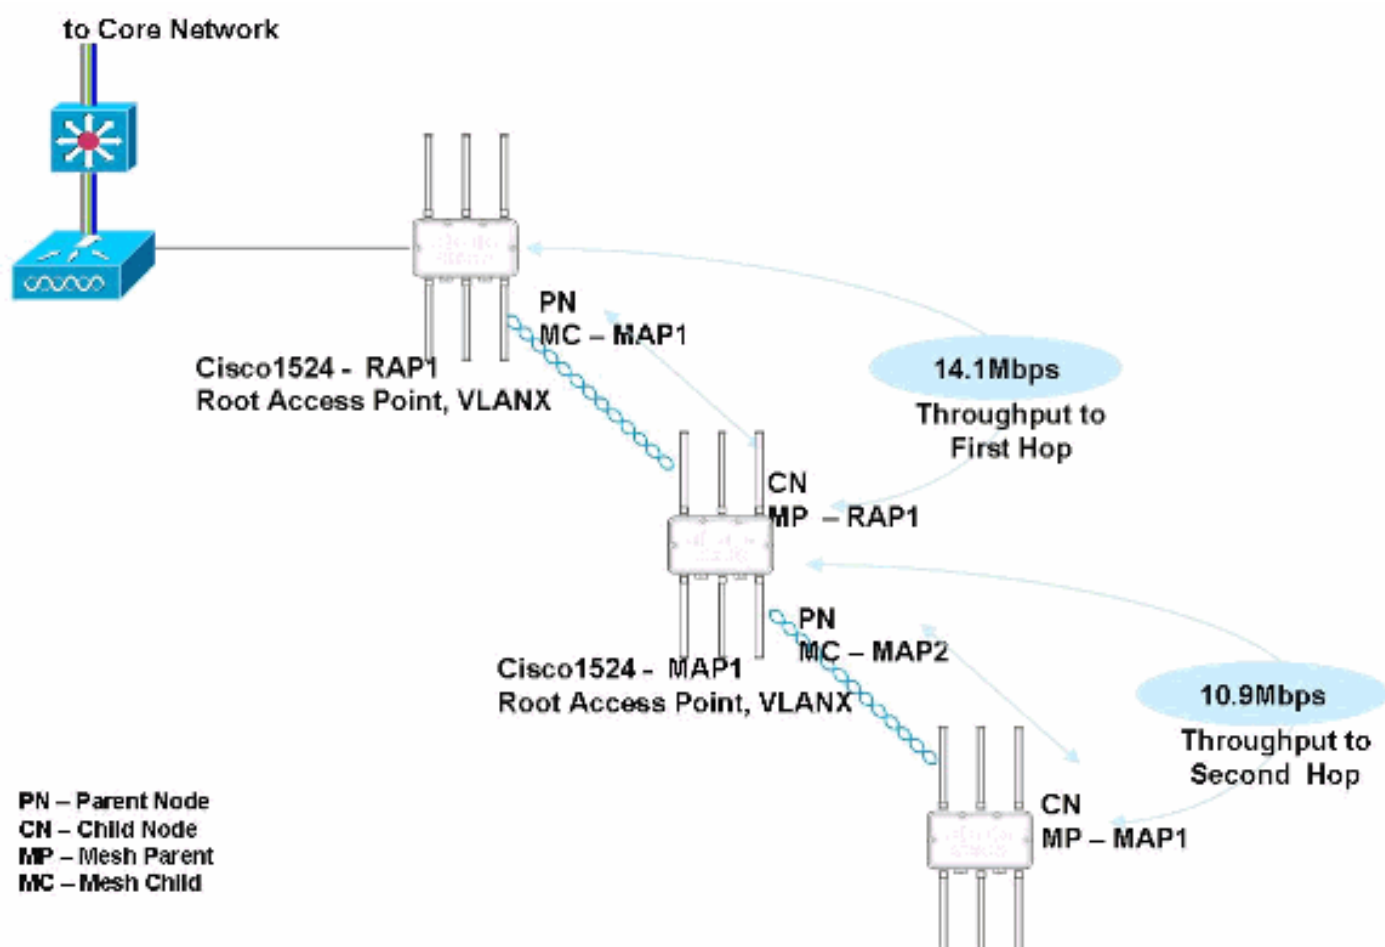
to Core Network

PN
MC – MAP1

Cisco1524 - RAP1
Root Access Point, VLANX

14.1Mbps
Throughput to
First Hop

CN
MP – RAP1

PN
MC – MAP2

Cisco1524 - MAP1
Root Access Point, VLANX

10.9Mbps
Throughput to
Second Hop

CN
MP – MAP1

PN – Parent Node
CN – Child Node
MP – Mesh Parent
MC – Mesh Child